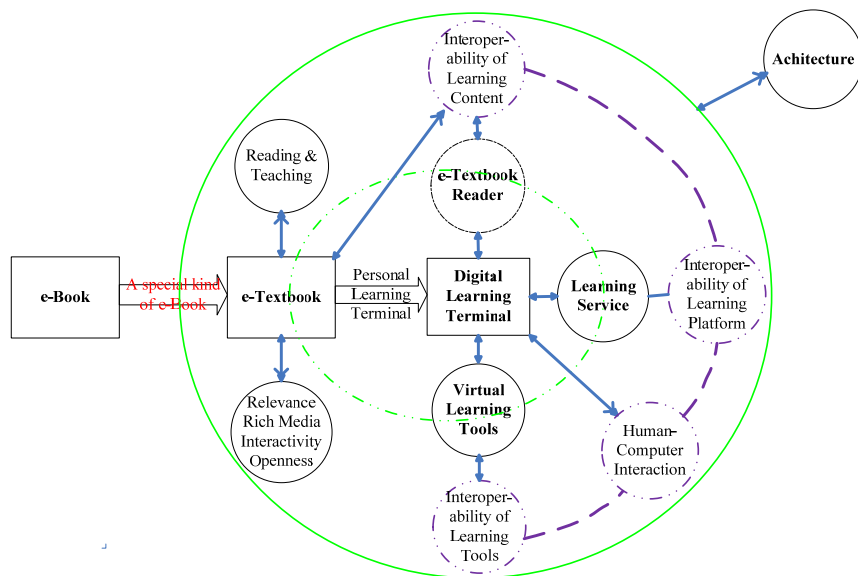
Interoperability of Learning Content

Achitecture

Reading & Teaching

e-Textbook Reader

e-Book

A special kind of e-Book

e-Textbook

Personal Learning Terminal

Digital Learning Terminal

Learning Service

Interoperability of Learning Platform

Relevance Rich Media Interactivity Openness

Virtual Learning Tools

Human-Computer Interaction

Interoperability of Learning Tools